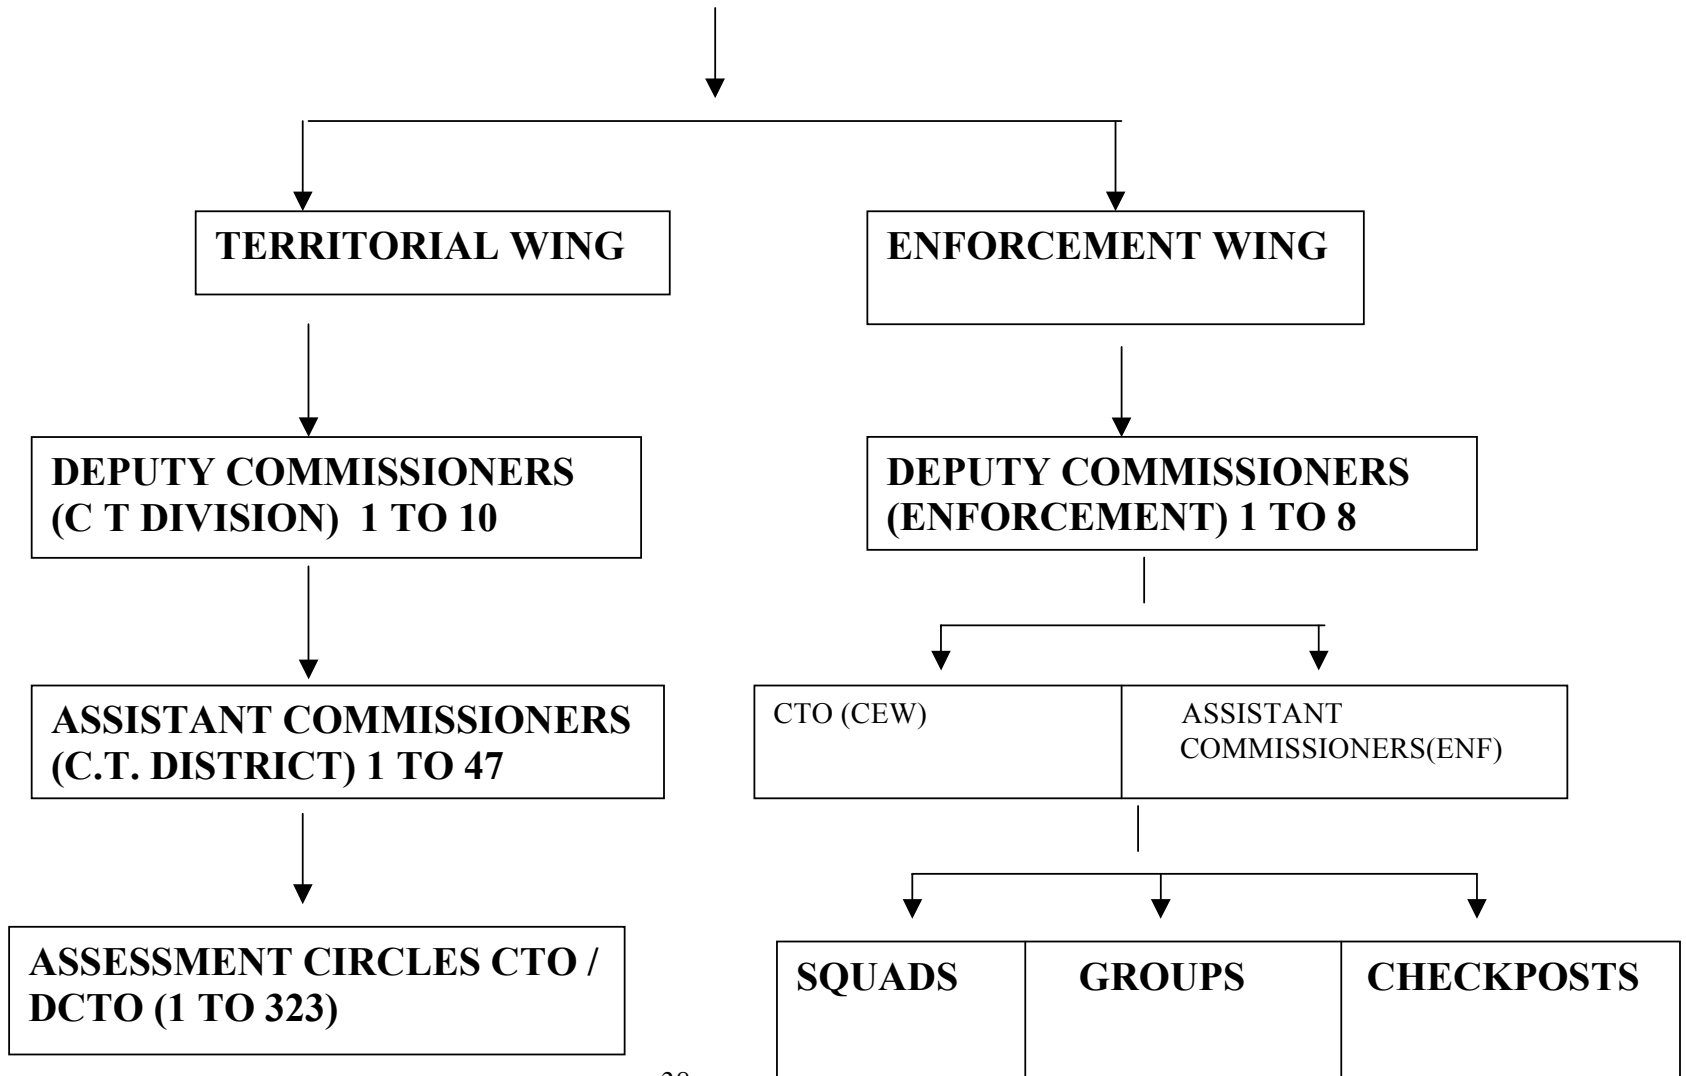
TERRITORIAL WING

ENFORCEMENT WING

DEPUTY COMMISSIONERS (C T DIVISION) 1 TO 10

DEPUTY COMMISSIONERS (ENFORCEMENT) 1 TO 8

ASSISTANT COMMISSIONERS (C.T. DISTRICT) 1 TO 47

CTO (CEW)

ASSISTANT COMMISSIONERS(ENF)

ASSESSMENT CIRCLES CTO / DCTO (1 TO 323)

SQUADS

GROUPS

CHECKPOSTS

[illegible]